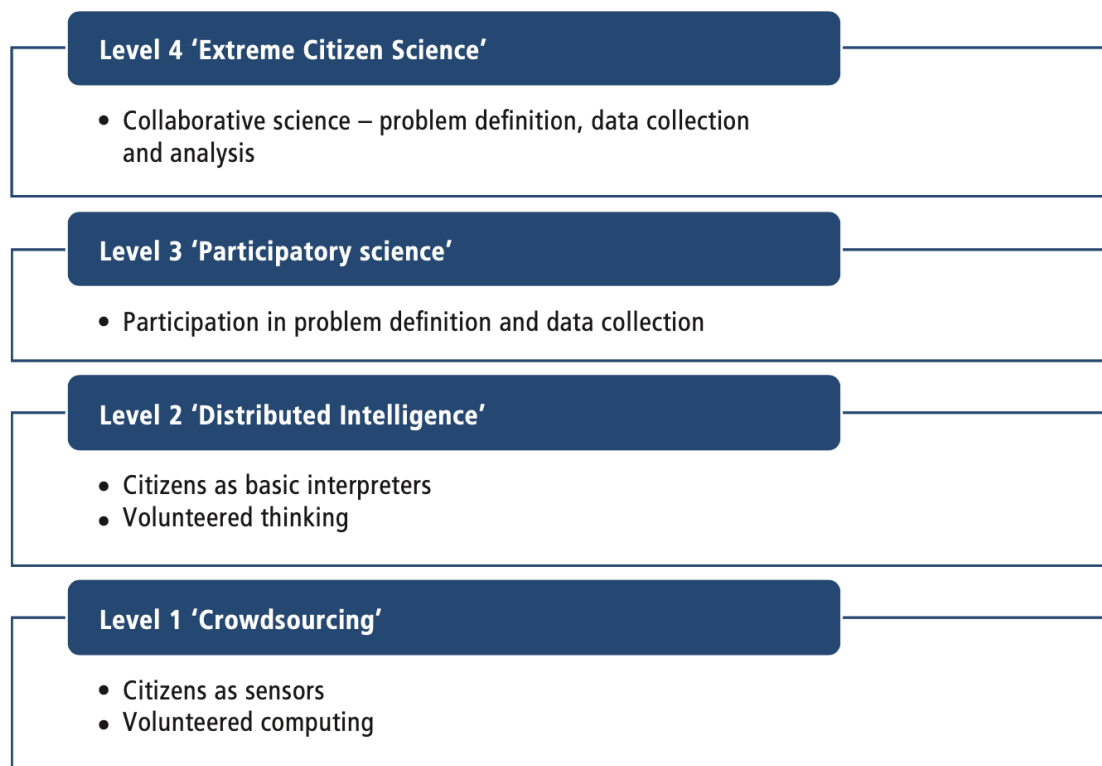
Level 4 ‘Extreme Citizen Science’

• Collaborative science – problem definition, data collection and analysis

Level 3 ‘Participatory science’

• Participation in problem definition and data collection

Level 2 ‘Distributed Intelligence’

• Citizens as basic interpreters
• Volunteered thinking

Level 1 ‘Crowdsourcing’

• Citizens as sensors
• Volunteered computing